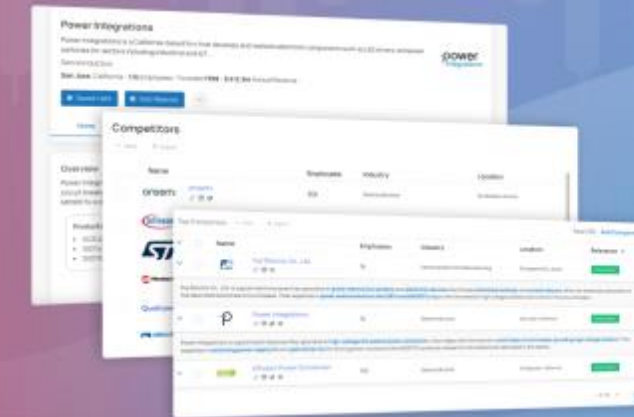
Power Integrations

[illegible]

San Jose, California · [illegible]

power integrations

Overview

Power Integr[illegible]

Competitors

Name

Employees

Industry

Location

onsemi

Top Companies

Name

Employees

Industry

Location

Relevance

Power Integrations